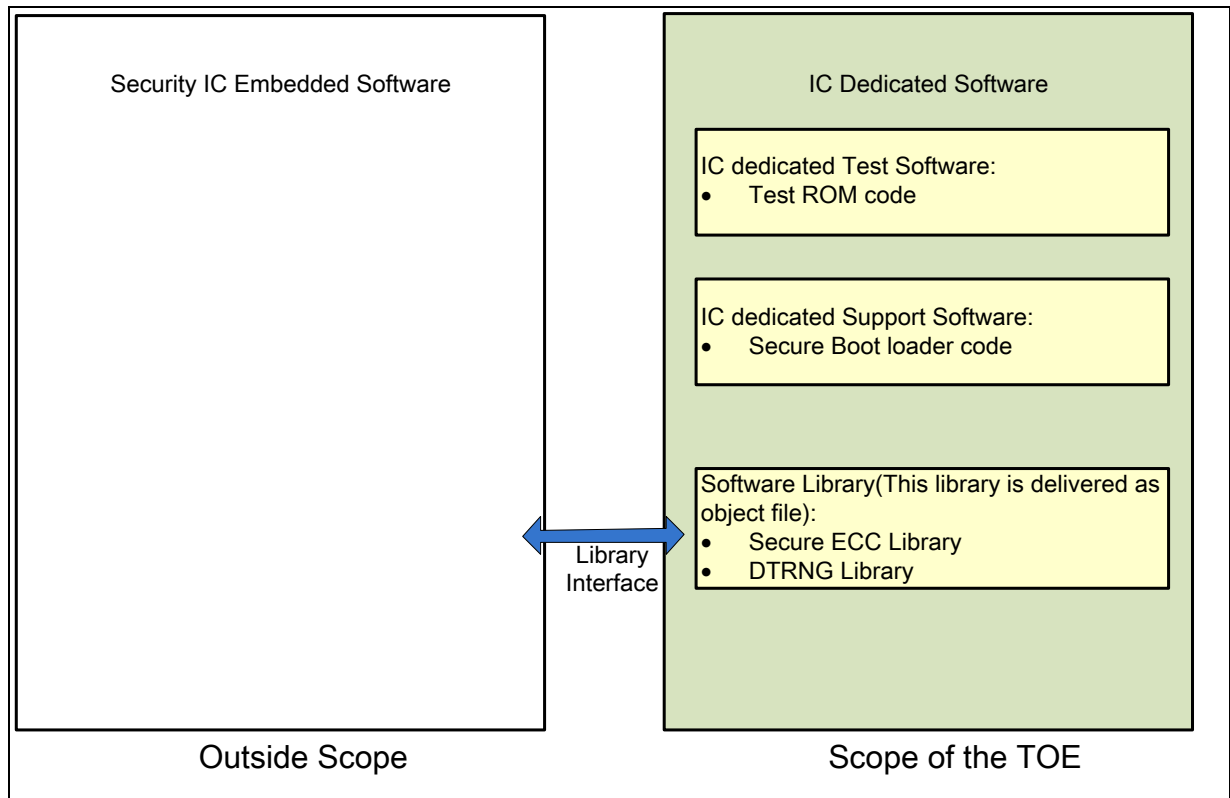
Security IC Embedded Software

IC Dedicated Software

IC dedicated Test Software:
- Test ROM code

IC dedicated Support Software:
- Secure Boot loader code

Software Library(This library is delivered as object file):
- Secure ECC Library
- DTRNG Library

Library Interface

Outside Scope

Scope of the TOE